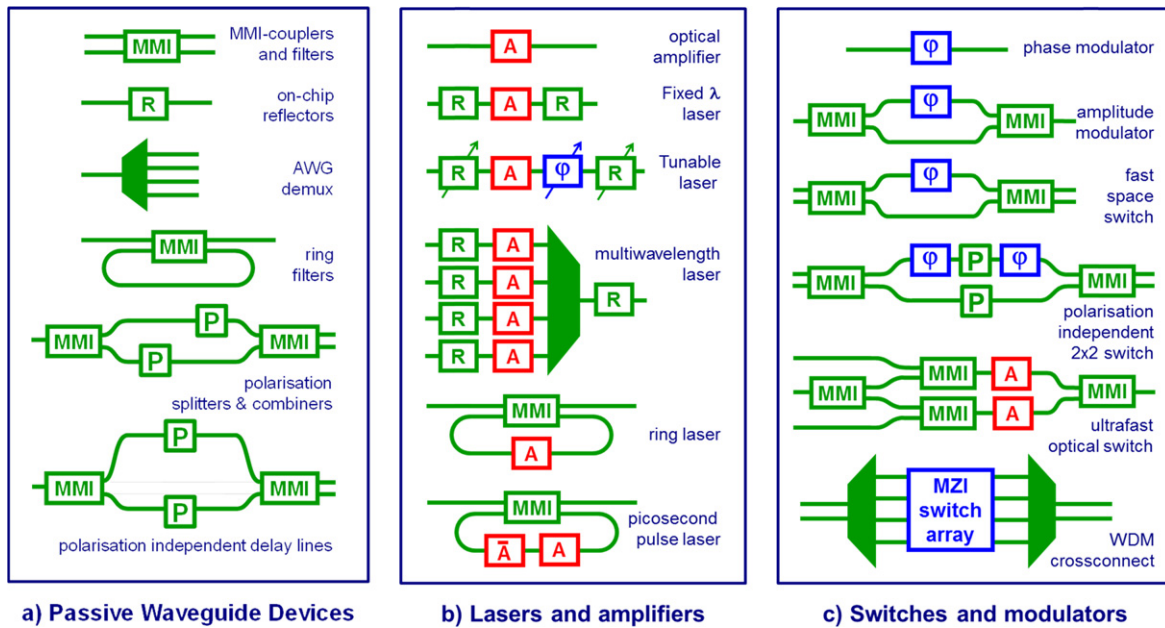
MMI
MMI-couplers and filters

R
on-chip reflectors

AWG demux

MMI
ring filters

MMI
P
P
MMI
polarisation splitters & combiners

P
MMI
MMI
P
polarisation independent delay lines

a) Passive Waveguide Devices

A
optical amplifier

R
A
R
Fixed λ laser

R
A
φ
R
Tunable laser

R
A
R
A
R
A
R
A
R
multiwavelength laser

MMI
A
ring laser

MMI
$\bar{A}$
A
picosecond pulse laser

b) Lasers and amplifiers

φ
phase modulator

MMI
φ
MMI
amplitude modulator

MMI
φ
MMI
fast space switch

MMI
φ
P
φ
P
MMI
polarisation independent 2x2 switch

MMI
MMI
A
MMI
A
MMI
ultrafast optical switch

MZI switch array
WDM crossconnect

c) Switches and modulators